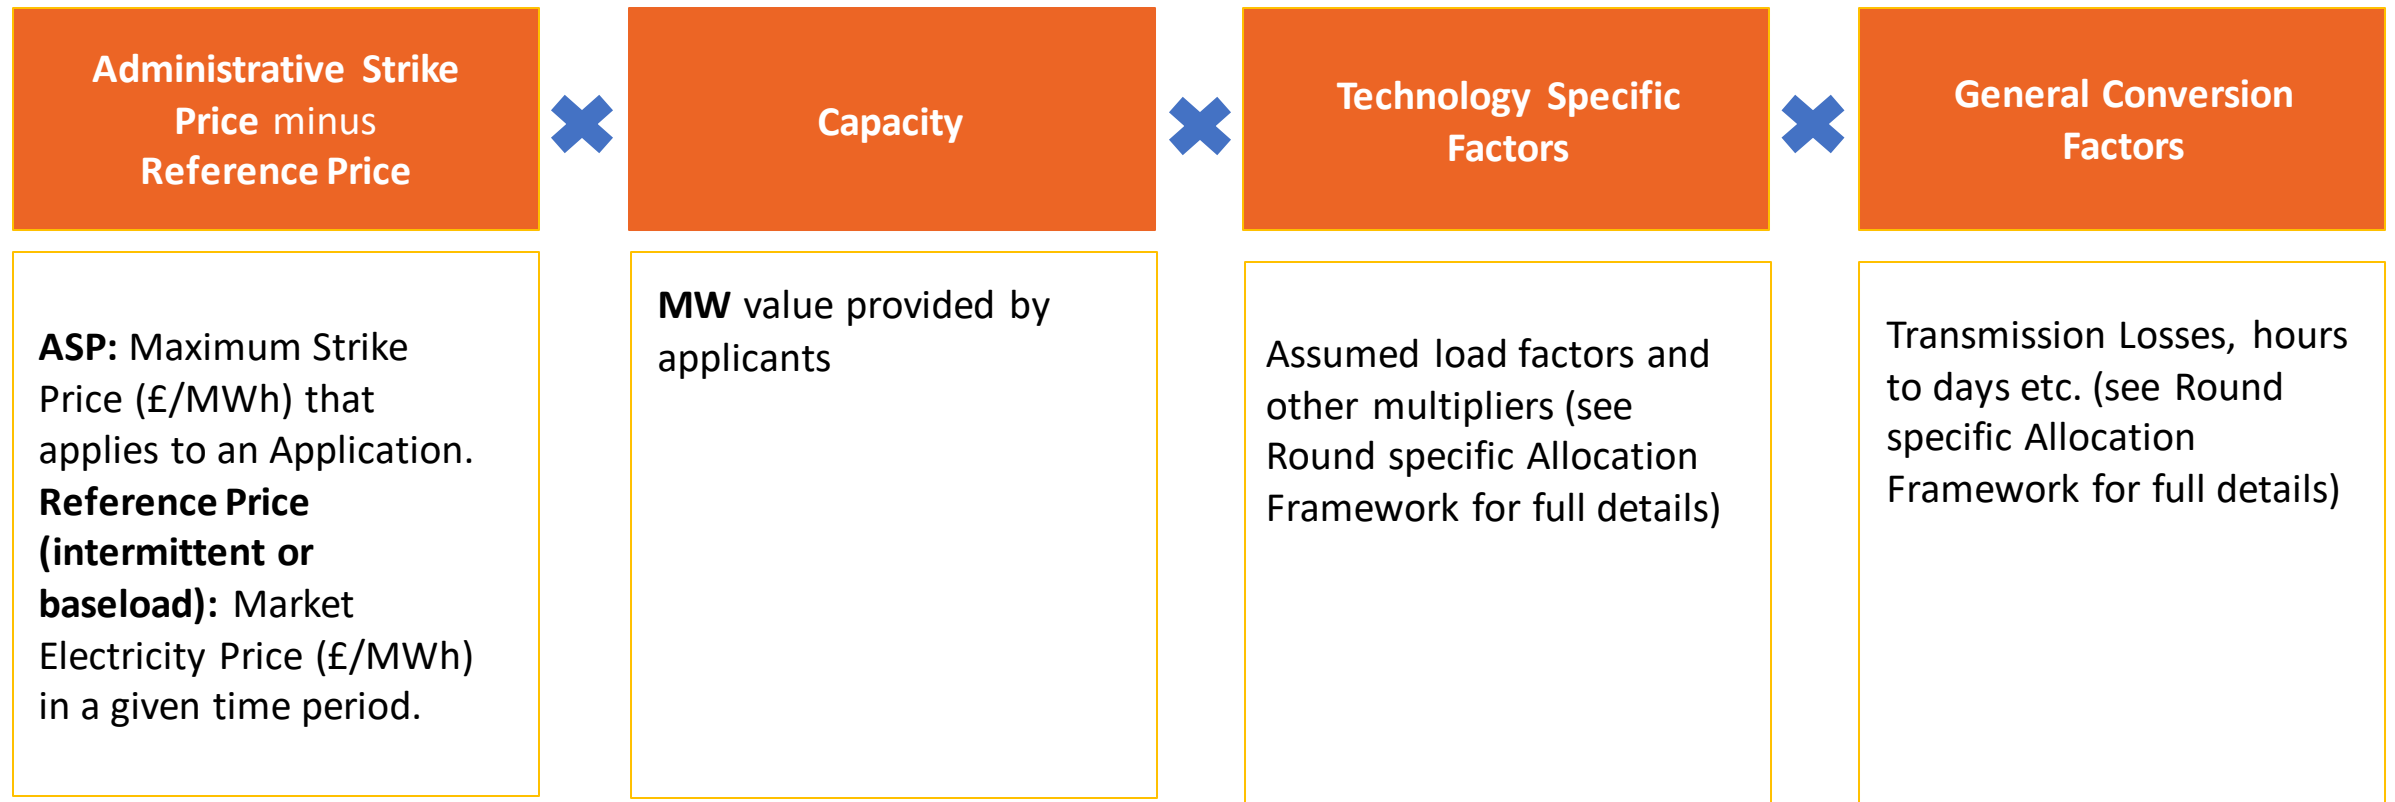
Administrative Strike Price minus Reference Price

Capacity

Technology Specific Factors

General Conversion Factors

ASP: Maximum Strike Price (£/MWh) that applies to an Application. Reference Price (intermittent or baseload): Market Electricity Price (£/MWh) in a given time period.

MW value provided by applicants

Assumed load factors and other multipliers (see Round specific Allocation Framework for full details)

Transmission Losses, hours to days etc. (see Round specific Allocation Framework for full details)